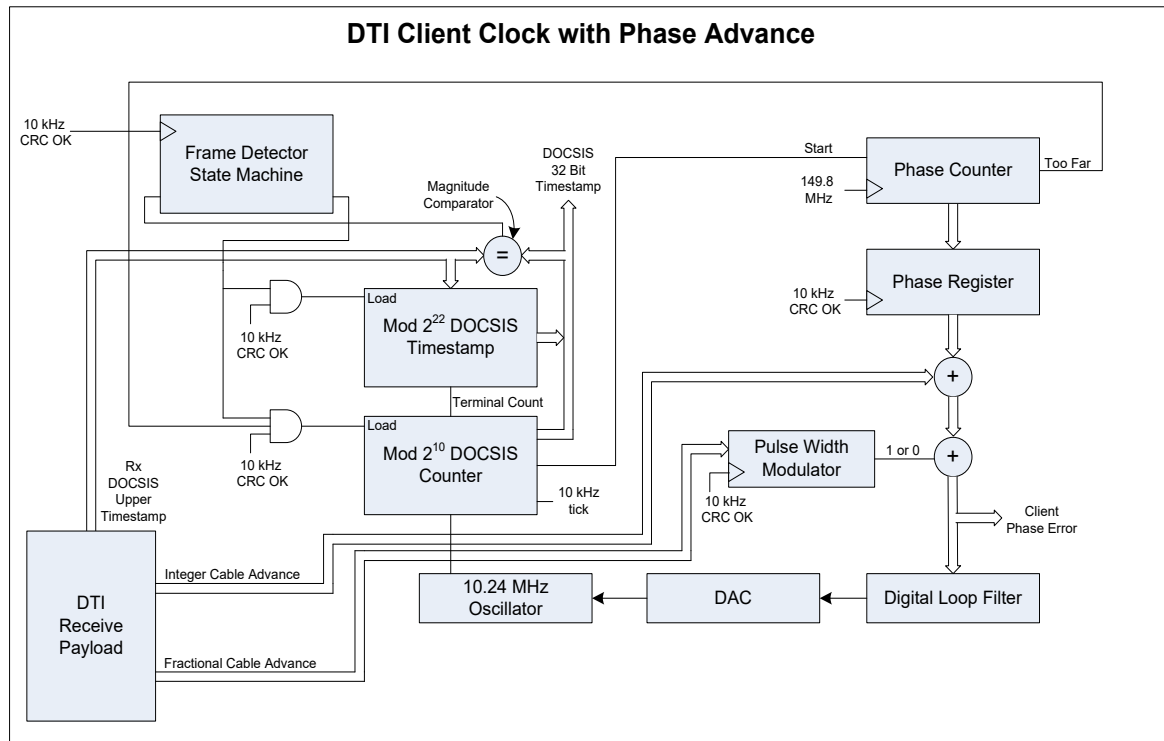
DTI Client Clock with Phase Advance

10 kHz
CRC OK

Frame Detector
State Machine

Magnitude
Comparator

DOCSIS
32 Bit
Timestamp

Start

Phase Counter

Too Far

149.8
MHz

=

Phase Register

10 kHz
CRC OK

Load

Mod $2^{22}$ DOCSIS
Timestamp

10 kHz
CRC OK

+

Terminal Count

Load

Mod $2^{10}$ DOCSIS
Counter

Pulse Width
Modulator

1 or 0

+

10 kHz
CRC OK

Rx
DOCSIS
Upper
Timestamp

10 kHz
tick

10 kHz
CRC OK

Client
Phase Error

DTI
Receive
Payload

Integer Cable Advance

10.24 MHz
Oscillator

DAC

Digital Loop Filter

Fractional Cable Advance